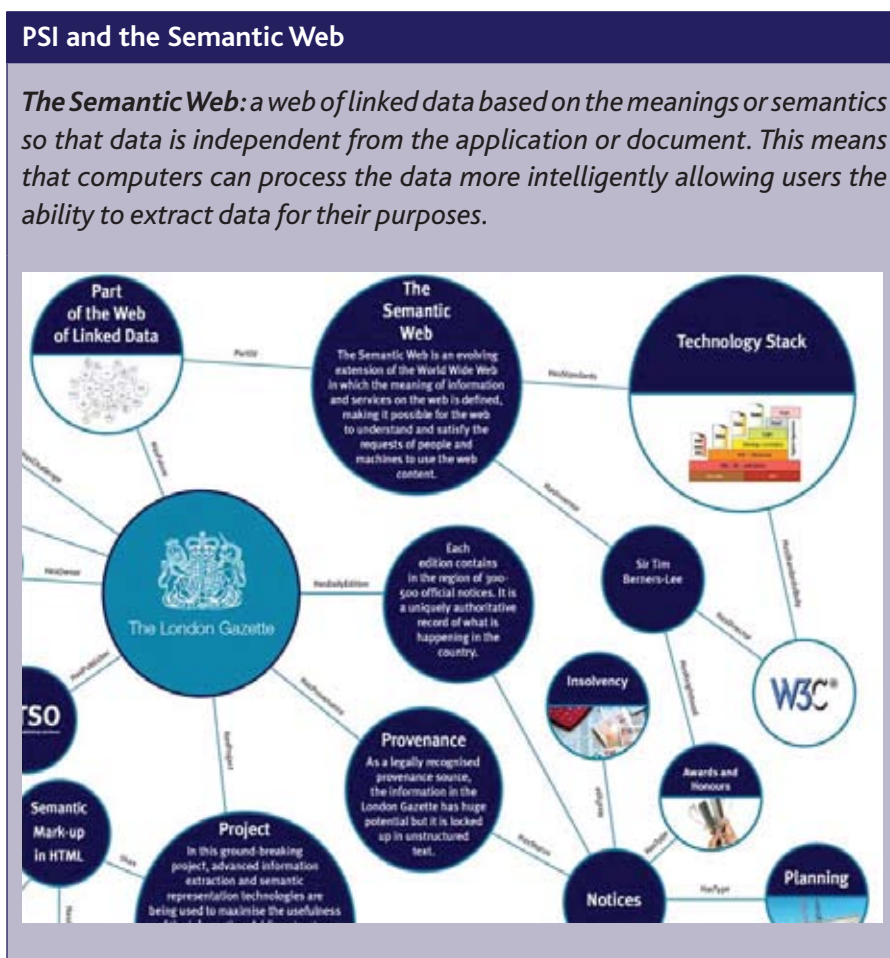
PSI and the Semantic Web

***The Semantic Web:*** *a web of linked data based on the meanings or semantics so that data is independent from the application or document. This means that computers can process the data more intelligently allowing users the ability to extract data for their purposes.*

Part of the Web of Linked Data

PartOf

The Semantic Web

The Semantic Web is an evolving extension of the World Wide Web in which the meaning of information and services on the web is defined, making it possible for the web to understand and satisfy the requests of people and machines to use the web content.

HasStandards

Technology Stack

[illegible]

HasDailyEdition

The London Gazette

Each edition contains in the region of 300-500 official notices. It is a uniquely authoritative record of what is happening in the country.

Sir Tim Berners-Lee

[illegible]

W3C®

Insolvency

Awards and Honours

TSO

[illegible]

Provenance

As a legally recognised provenance source, the information in the London Gazette has huge potential but it is locked up in unstructured text.

Semantic Mark-up in HTML

Uses

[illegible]

Project

In this ground-breaking project, advanced information extraction and semantic representation technologies are being used to maximise the usefulness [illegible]

HasType

Notices

HasType

Planning